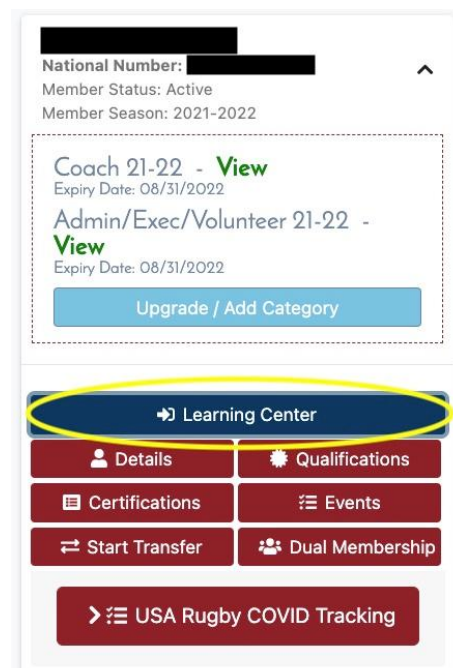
National Number:
Member Status: Active
Member Season: 2021-2022

Coach 21-22 - View
Expiry Date: 08/31/2022
Admin/Exec/Volunteer 21-22 - View
Expiry Date: 08/31/2022

Upgrade / Add Category

Learning Center

Details

Qualifications

Certifications

Events

Start Transfer

Dual Membership

USA Rugby COVID Tracking